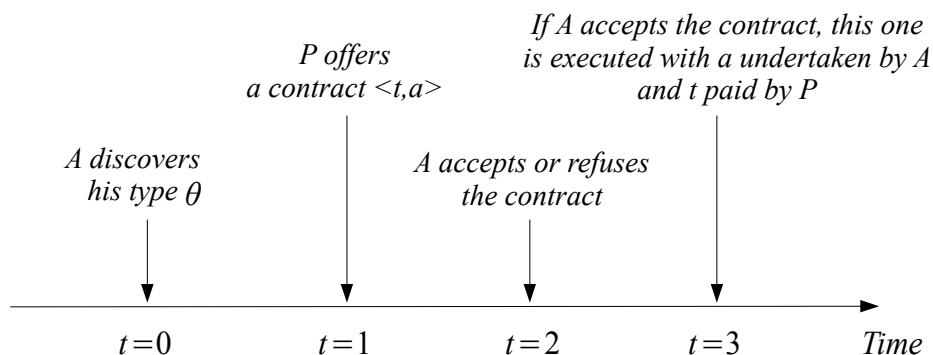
If A accepts the contract, this one is executed with a undertaken by A and t paid by P

P offers a contract <t,a>

A discovers his type $\theta$

A accepts or refuses the contract

$t=0$

$t=1$

$t=2$

$t=3$

Time